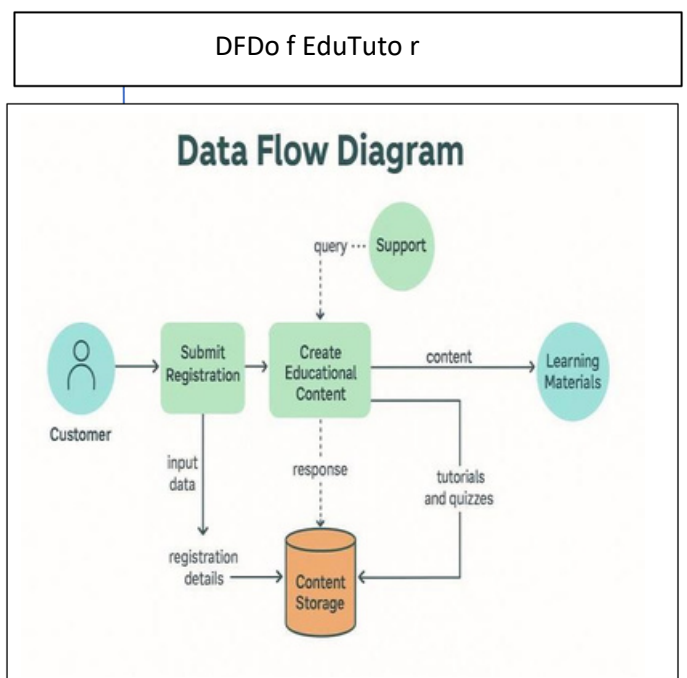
DFDo f EduTuto r

Data Flow Diagram

query Support

Customer

Submit Registration

Create Educational Content

content

Learning Materials

input data

response

tutorials and quizzes

registration details

Content Storage